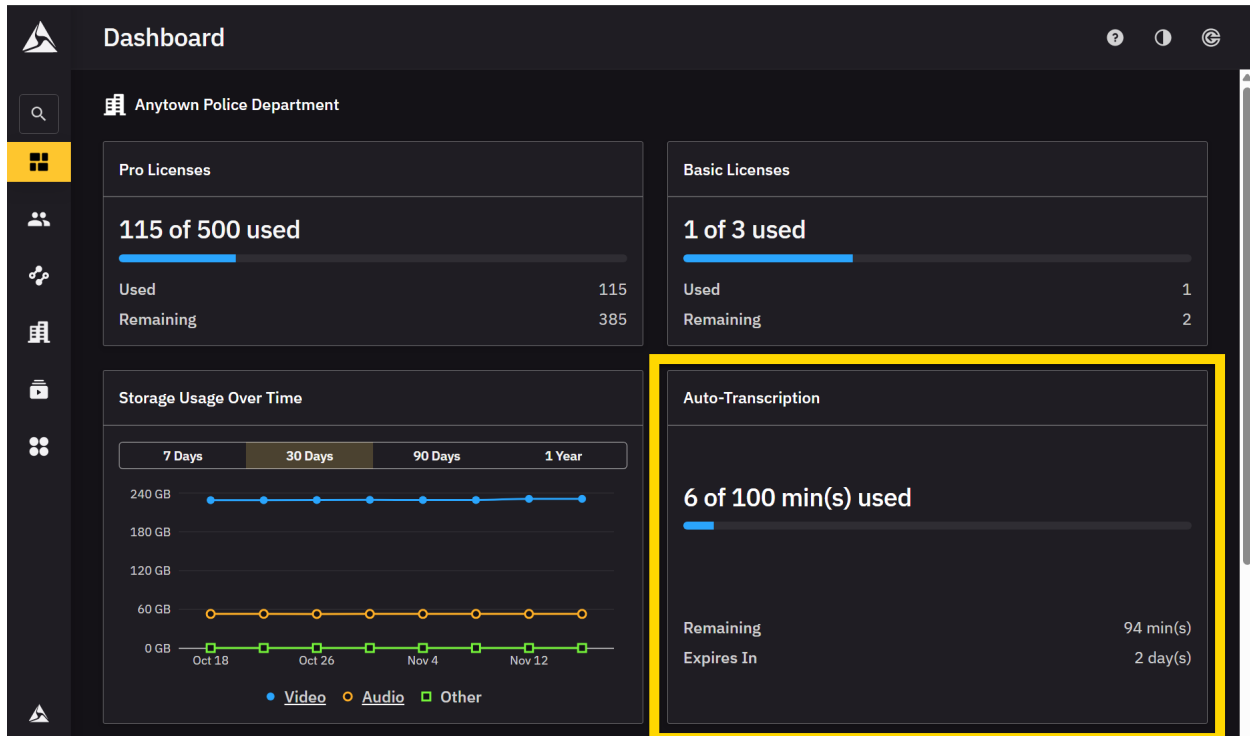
Dashboard

Anytown Police Department

Pro Licenses

115 of 500 used

| Used | 115 |
|---|---|
| Remaining | 385 |

Basic Licenses

1 of 3 used

| Used | 1 |
|---|---|
| Remaining | 2 |

Storage Usage Over Time

7 Days 30 Days 90 Days 1 Year

240 GB
180 GB
120 GB
60 GB
0 GB
Oct 18 Oct 26 Nov 4 Nov 12

Video Audio Other

Auto-Transcription

6 of 100 min(s) used

| Remaining | 94 min(s) |
|---|---|
| Expires In | 2 day(s) |